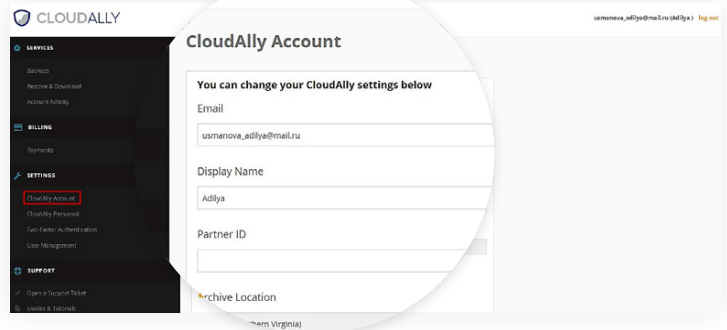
CLOUDALLY

usmanova_adilya@mail.ru (Adilya) log out

SERVICES

Backups

Restore & Download

Account Activity

BILLING

Payments

SETTINGS

CloudAlly Account

CloudAlly Password

Two Factor Authentication

User Management

SUPPORT

Open a Support Ticket

Guides & Tutorials

CloudAlly Account

You can change your CloudAlly settings below

Email

usmanova_adilya@mail.ru

Display Name

Adilya

Partner ID

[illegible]rchive Location

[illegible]hern Virginia)